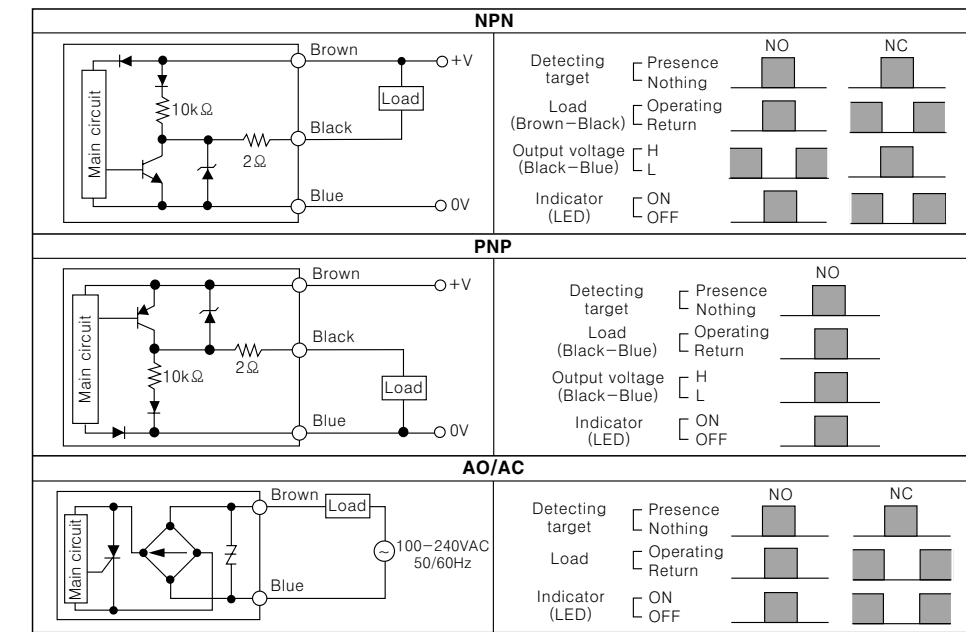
NPN

Main circuit
10kΩ
2Ω
Brown
Black
Blue
Load
+V
0V

| | | NO | NC |
|---|---|---|---|
| Detecting target | Presence / Nothing | | |
| Load (Brown−Black) | Operating / Return | | |
| Output voltage (Black−Blue) | H / L | | |
| Indicator (LED) | ON / OFF | | |

PNP

Main circuit
10kΩ
2Ω
Brown
Black
Blue
Load
+V
0V

| | | NO |
|---|---|---|
| Detecting target | Presence / Nothing | |
| Load (Black−Blue) | Operating / Return | |
| Output voltage (Black−Blue) | H / L | |
| Indicator (LED) | ON / OFF | |

AO/AC

Main circuit
Brown
Blue
Load
100−240VAC 50/60Hz

| | | NO | NC |
|---|---|---|---|
| Detecting target | Presence / Nothing | | |
| Load | Operating / Return | | |
| Indicator (LED) | ON / OFF | | |